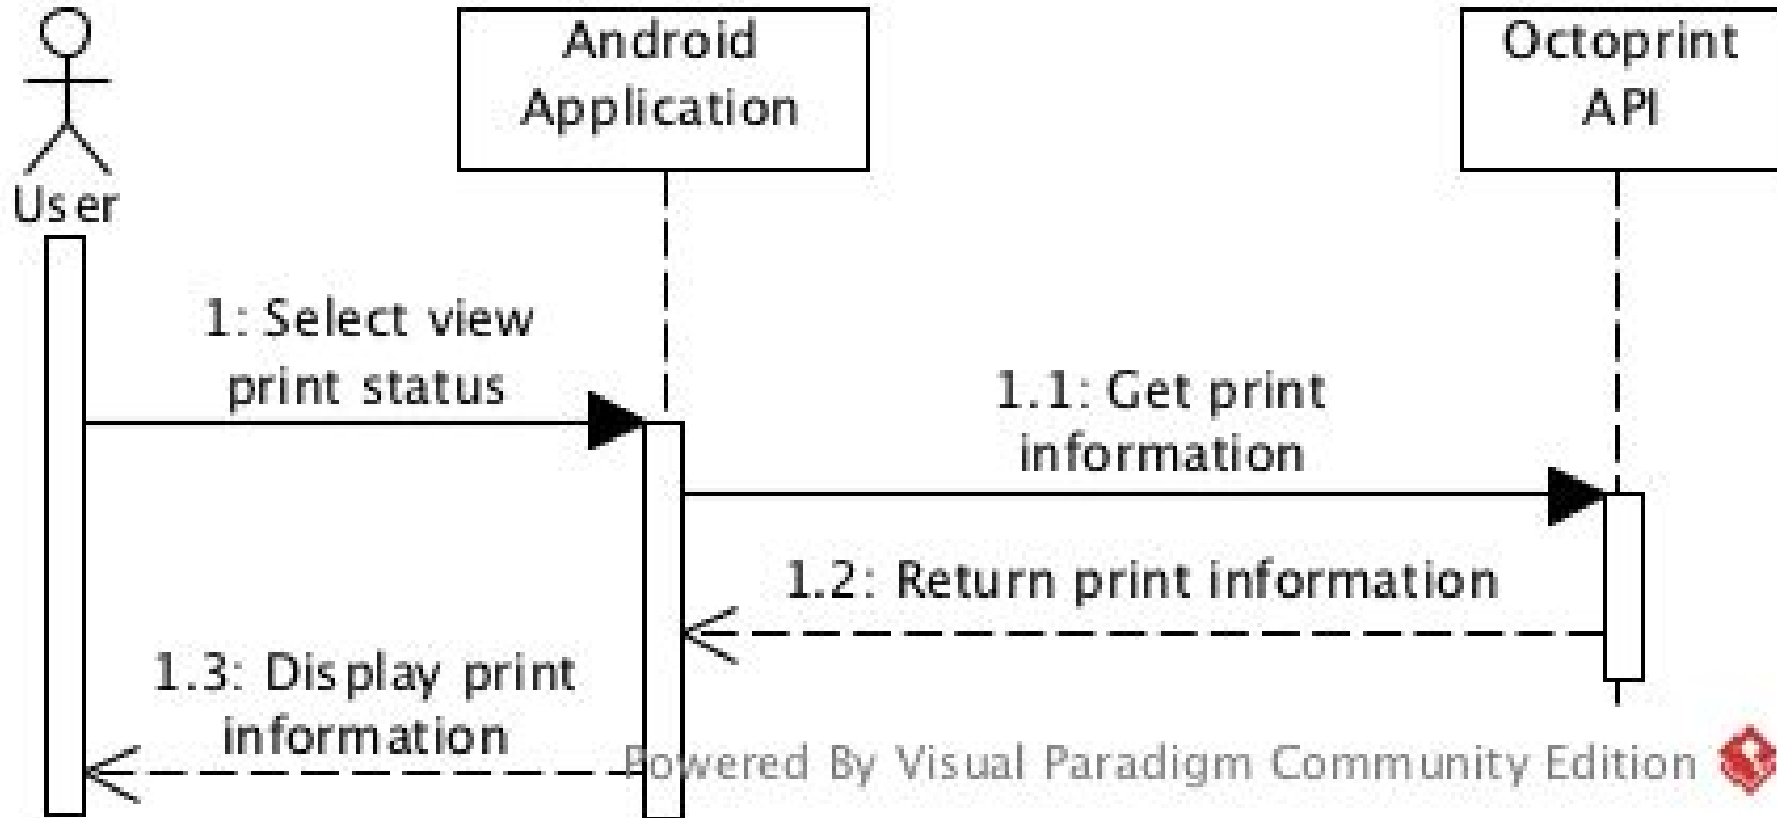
User

Android Application

Octoprint API

1: Select view print status

1.1: Get print information

1.2: Return print information

1.3: Display print information

Powered By Visual Paradigm Community Edition